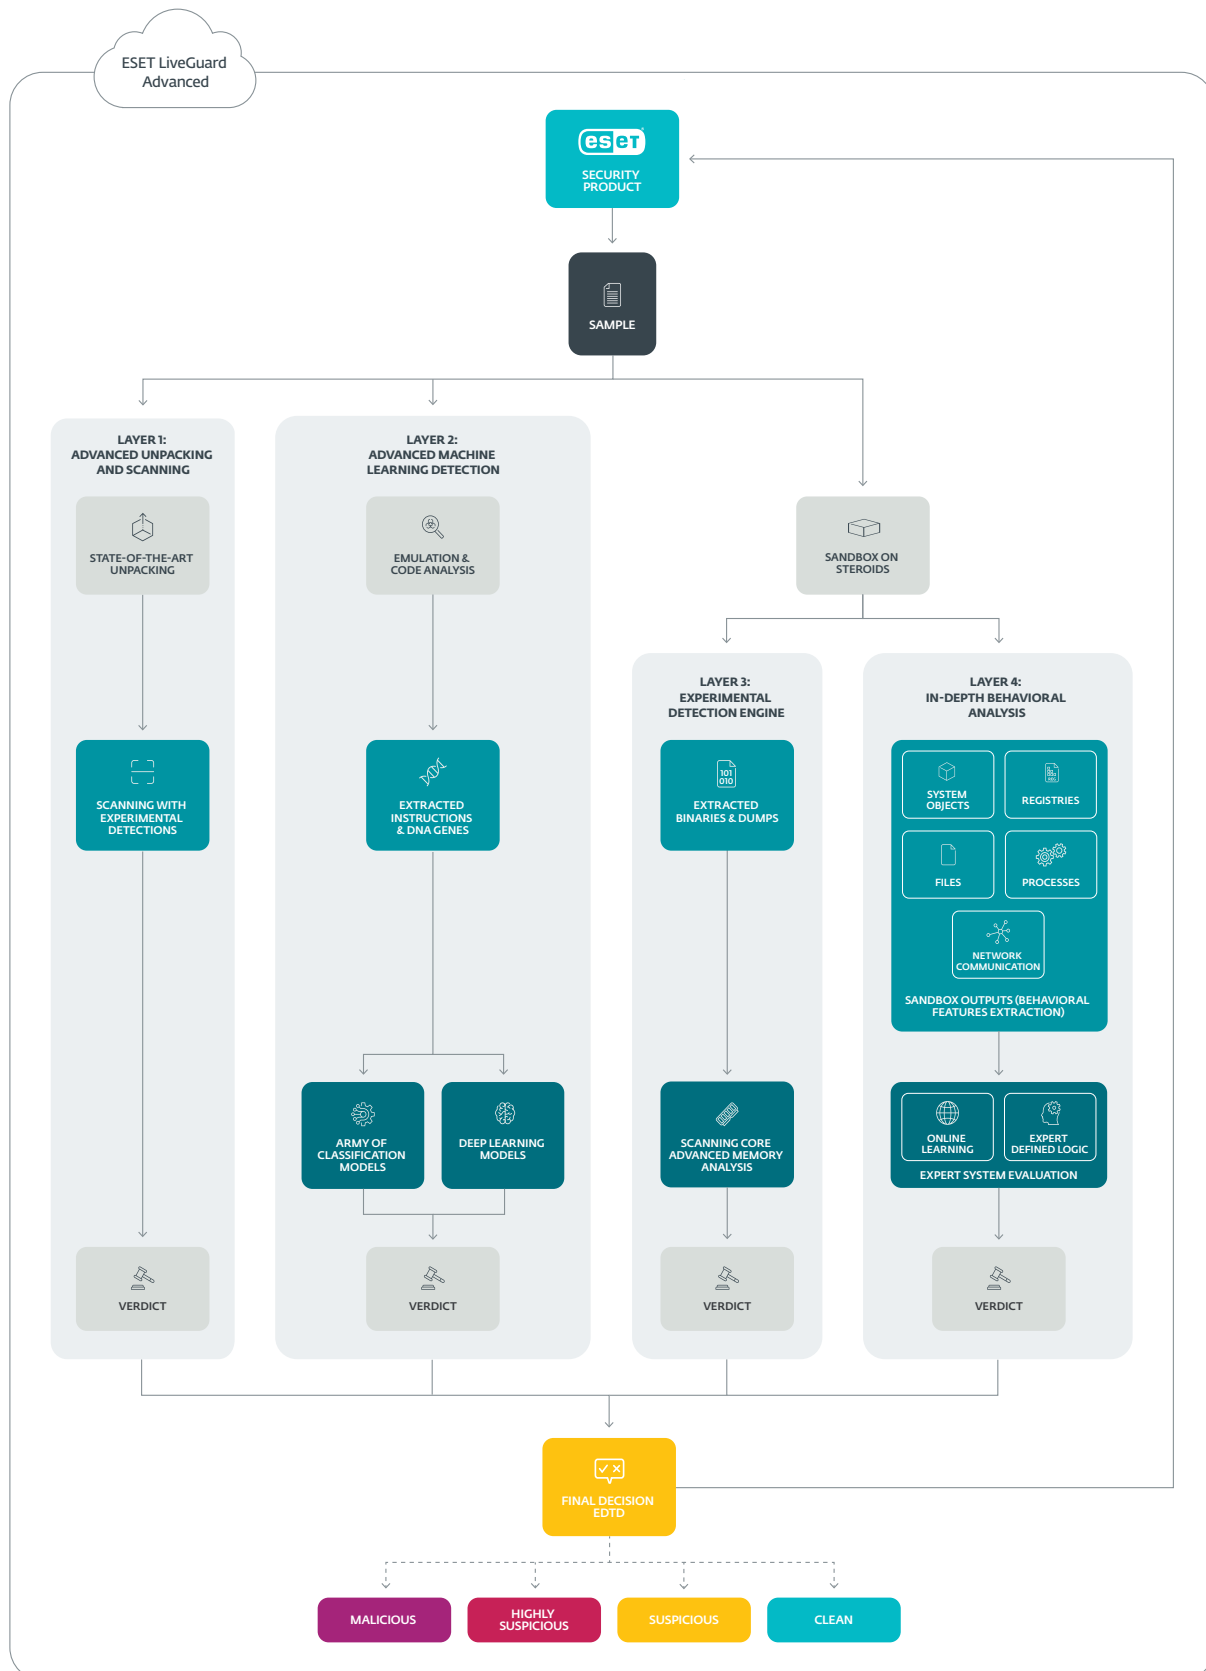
ESET LiveGuard Advanced

eset

SECURITY PRODUCT

SAMPLE

LAYER 1: ADVANCED UNPACKING AND SCANNING

STATE-OF-THE-ART UNPACKING

SCANNING WITH EXPERIMENTAL DETECTIONS

VERDICT

LAYER 2: ADVANCED MACHINE LEARNING DETECTION

EMULATION & CODE ANALYSIS

EXTRACTED INSTRUCTIONS & DNA GENES

ARMY OF CLASSIFICATION MODELS

DEEP LEARNING MODELS

VERDICT

SANDBOX ON STEROIDS

LAYER 3: EXPERIMENTAL DETECTION ENGINE

101 010

EXTRACTED BINARIES & DUMPS

SCANNING CORE ADVANCED MEMORY ANALYSIS

VERDICT

LAYER 4: IN-DEPTH BEHAVIORAL ANALYSIS

SYSTEM OBJECTS

REGISTRIES

FILES

PROCESSES

NETWORK COMMUNICATION

SANDBOX OUTPUTS (BEHAVIORAL FEATURES EXTRACTION)

ONLINE LEARNING

EXPERT DEFINED LOGIC

EXPERT SYSTEM EVALUATION

VERDICT

FINAL DECISION EDTD

MALICIOUS

HIGHLY SUSPICIOUS

SUSPICIOUS

CLEAN